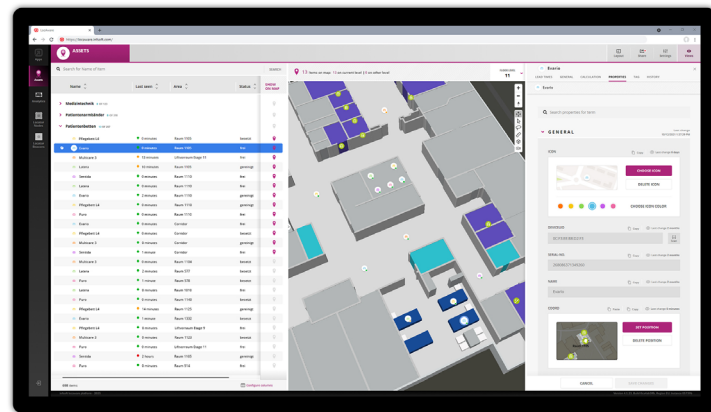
ASSETS

Search for Name or term

Name | Last seen | Area | Status

Medientechnik
Patientenmöbel
Patientenbetten

Pflegebett L4 | 0 minutes | Raum 1103 | frei
Evaria | 0 minutes | Raum 1103 | frei
Multicare 3 | 10 minutes | Raum 1103 | frei
Lisieu | 16 minutes | Raum 1103 | frei
Evaria | 0 minutes | Raum 1110 | frei
Leona | 0 minutes | Raum 1110 | frei
Evaria | 0 minutes | Raum 1110 | frei
Pflegebett L4 | 0 minutes | Raum 1110 | frei
Evaria | 0 minutes | Raum 1110 | frei
Pura | 0 minutes | Corridor | frei
Evaria | 0 minutes | Corridor | frei
Pflegebett L4 | 0 minutes | Corridor | frei
Multicare 3 | 0 minutes | Corridor | frei
Sentida | 0 minutes | Corridor | frei
Multicare 3 | 1 minute | Raum 1104 | frei
Leona | 2 minutes | Raum 517 | frei
Pura | 1 minute | Raum 518 | frei
Evaria | 1 minute | Raum 1010 | frei
Pura | 1 minute | Raum 1011 | frei
Pflegebett L4 | 14 minutes | Raum 1125 | frei
Pflegebett L4 | 8 minutes | Raum 1322 | frei
Pflegebett L4 | 0 minutes | Raum 11 | frei
Multicare 3 | 8 minutes | Raum 11 | frei
Sentida | 2 hours | Raum 11 | frei
Pura | 8 minutes | Raum 514 | frei

13 items on map

Evaria

PROPERTIES

GENERAL

ICON
CHOOSE ICON
DELETE ICON
CHOOSE ICON COLOR

SERIAL NO.

NAME
Evaria

COORD
SET POSITION
DELETE POSITION

CANCEL